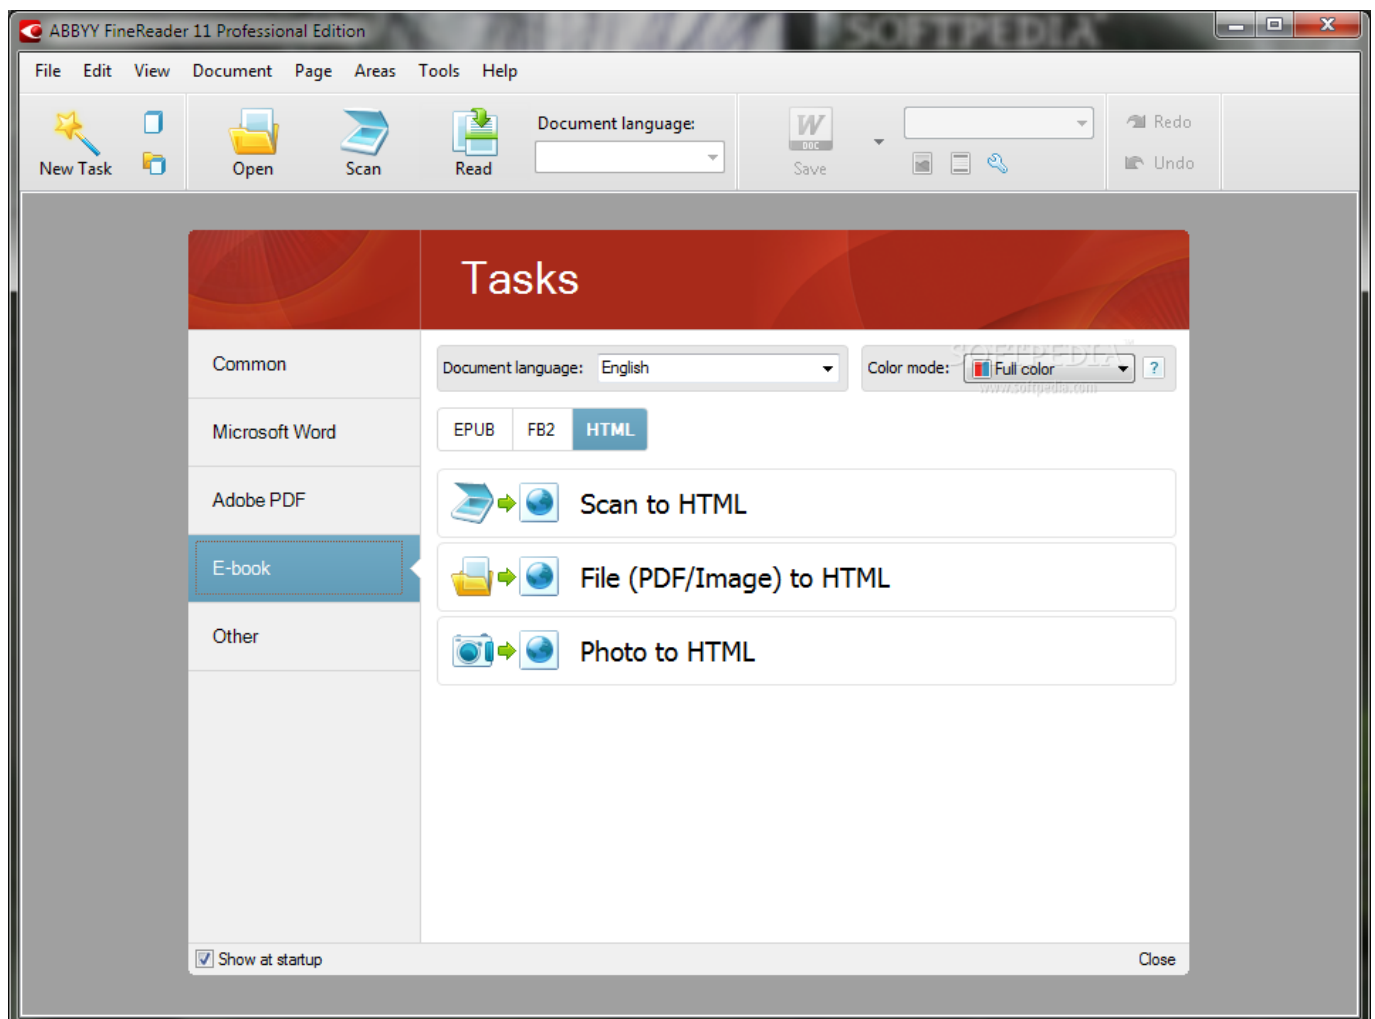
ABBYY FineReader 11 Professional Edition
SOFTPEDIA

File Edit View Document Page Areas Tools Help

New Task Open Scan Read Document language: Save Redo Undo

Tasks

Common
Microsoft Word
Adobe PDF
E-book
Other

Document language: English
Color mode: Full color ?

EPUB FB2 HTML

Scan to HTML
File (PDF/Image) to HTML
Photo to HTML

Show at startup
Close